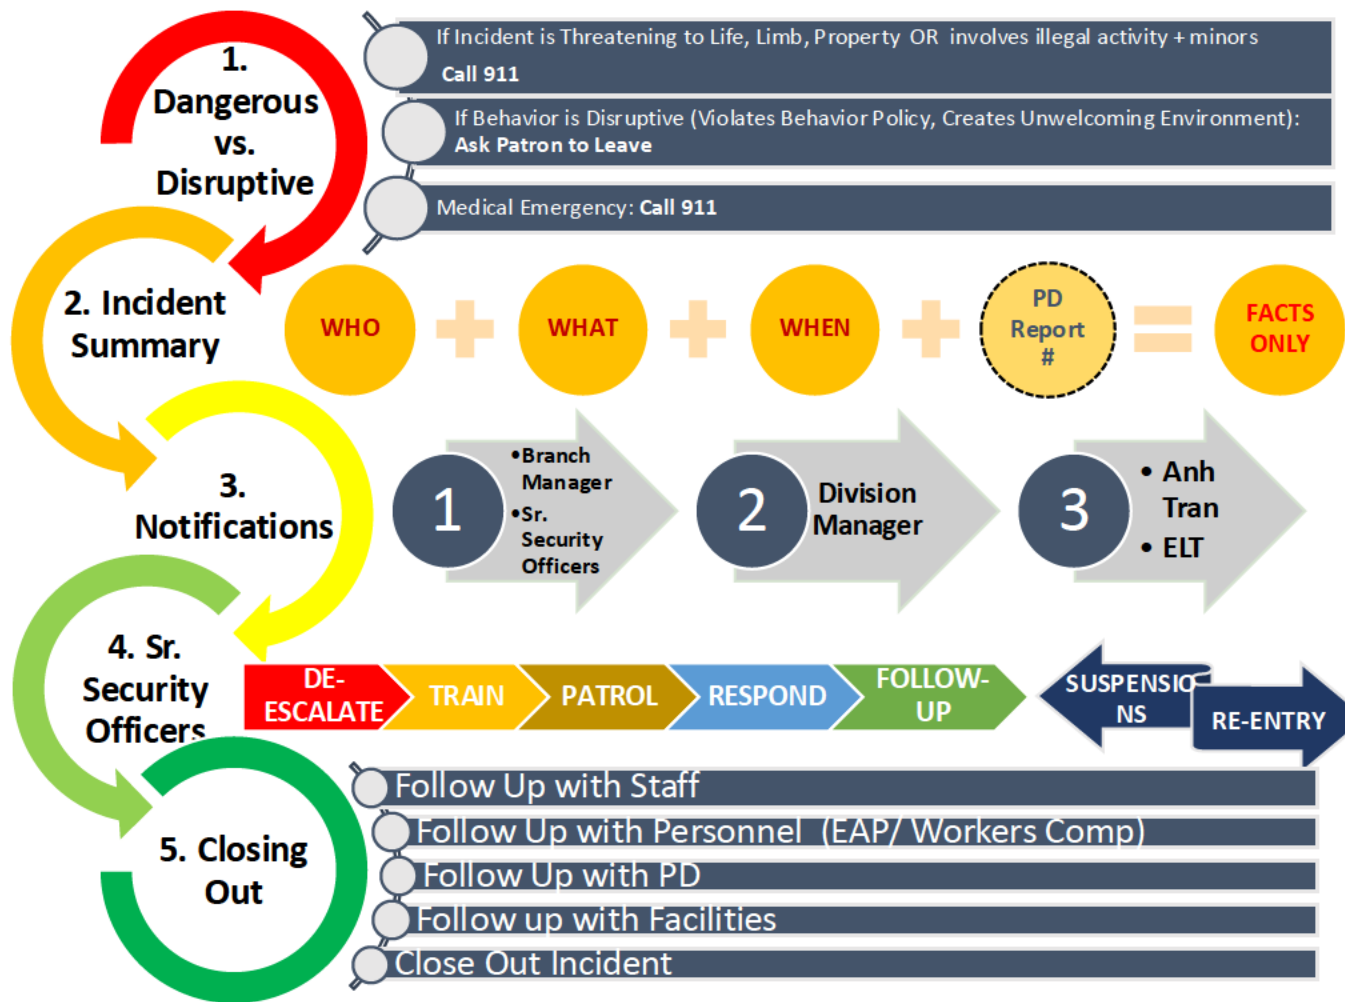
1. Dangerous vs. Disruptive

If Incident is Threatening to Life, Limb, Property OR involves illegal activity + minors
Call 911

If Behavior is Disruptive (Violates Behavior Policy, Creates Unwelcoming Environment):
Ask Patron to Leave

Medical Emergency: Call 911

2. Incident Summary

WHO + WHAT + WHEN + PD Report # = FACTS ONLY

3. Notifications

1 •Branch Manager •Sr. Security Officers

2 Division Manager

3 • Anh Tran • ELT

4. Sr. Security Officers

DE-ESCALATE TRAIN PATROL RESPOND FOLLOW-UP SUSPENSIONS RE-ENTRY

5. Closing Out

Follow Up with Staff
Follow Up with Personnel (EAP/ Workers Comp)
Follow Up with PD
Follow up with Facilities
Close Out Incident